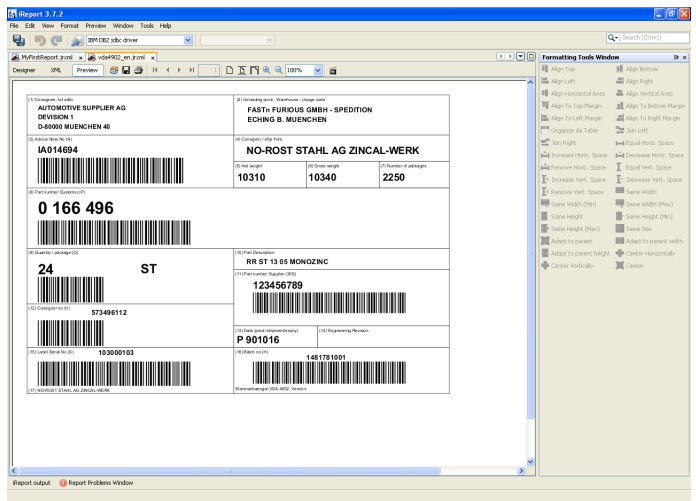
iReport 3.7.2

File Edit View Format Preview Window Tools Help

IBM DB2 Jdbc driver

Search (Ctrl+I)

MyFirstReport.jrxml × vda4902_en.jrxml ×

Designer XML Preview 100%

(1) Consignee, full addr.
AUTOMOTIVE SUPPLIER AG
DEVISION 1
D-80000 MUENCHEN 40

(2) Unloading point - Warehouse - Usage code
FASTn FUEHRER GMBH - SPEDITION
ECHING B. MUENCHEN

(3) Advice Note Nr (N)
IA014694

(4) Consignor / ship from
NO-ROST STAHL AG ZINCAL-WERK

(5) Net weight
10310

(6) Gross weight
10340

(7) Number of packages
2250

(8) Part number Customer (P)
0 166 496

(9) Quantity / package (Q)
24 ST

(10) Part Description
RR ST 13 05 MONOZINC

(11) Part number Supplier (30S)
123456789

(12) Consignor no (V)
573496112

(13) Date (prod./shipment/expiry)
P 901016

(14) Engineering Revision

(15) Label Serial No (S)
103000103

(16) Batch no (H)
1481781001

(17) NO-ROST STAHL AG ZINCAL-WERK

Warenanhaenger VDA 4902, Version

Formatting Tools Window

Align Top
Align Bottom
Align Left
Align Right
Align Horizontal Axes
Align Vertical Axes
Align To Top Margin
Align To Bottom Margin
Align To Left Margin
Align To Right Margin
Organize As Table
Join Left
Join Right
Equal Horiz. Space
Increase Horiz. Space
Decrease Horiz. Space
Remove Horiz. Space
Equal Vert. Space
Increase Vert. Space
Decrease Vert. Space
Remove Vert. Space
Same Width
Same Width (Max)
Same Width (Min)
Same Height
Same Height (Min)
Same Height (Max)
Same Size
Adapt to parent
Adapt to parent width
Adapt to parent height
Center Horizontally
Center Vertically
Center

iReport output Report Problems Window